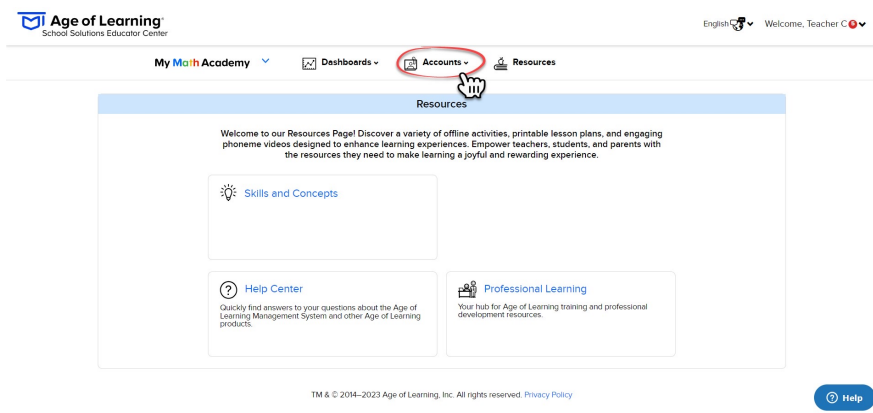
Age of Learning®
School Solutions Educator Center

English Welcome, Teacher C

My Math Academy Dashboards Accounts Resources

Resources

Welcome to our Resources Page! Discover a variety of offline activities, printable lesson plans, and engaging phoneme videos designed to enhance learning experiences. Empower teachers, students, and parents with the resources they need to make learning a joyful and rewarding experience.

Skills and Concepts

Help Center
Quickly find answers to your questions about the Age of Learning Management System and other Age of Learning products.

Professional Learning
Your hub for Age of Learning training and professional development resources.

TM & © 2014–2023 Age of Learning, Inc. All rights reserved. Privacy Policy

Help